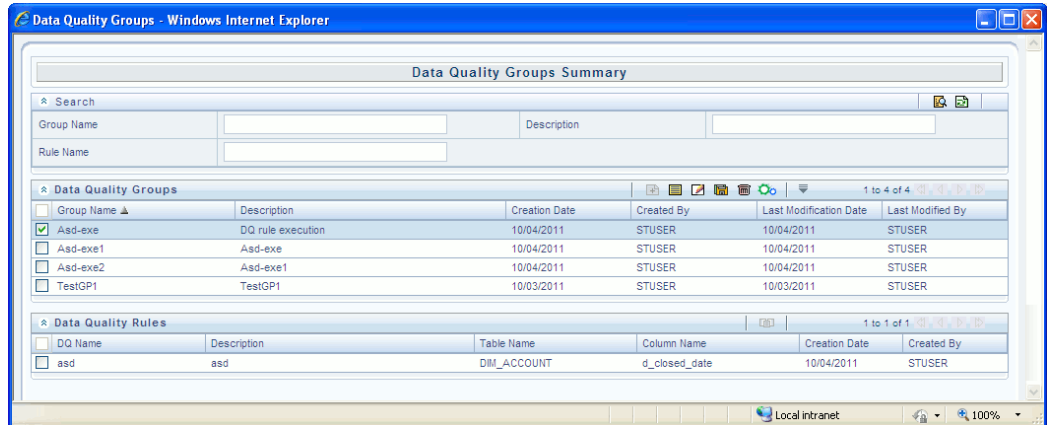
Data Quality Groups - Windows Internet Explorer

Data Quality Groups Summary

Search

Group Name

Description

Rule Name

Data Quality Groups

1 to 4 of 4

| | Group Name | Description | Creation Date | Created By | Last Modification Date | Last Modified By |
|---|---|---|---|---|---|---|
| ☑ | Asd-exe | DQ rule execution | 10/04/2011 | STUSER | 10/04/2011 | STUSER |
| ☐ | Asd-exe1 | Asd-exe | 10/04/2011 | STUSER | 10/04/2011 | STUSER |
| ☐ | Asd-exe2 | Asd-exe1 | 10/04/2011 | STUSER | 10/04/2011 | STUSER |
| ☐ | TestGP1 | TestGP1 | 10/03/2011 | STUSER | 10/03/2011 | STUSER |

Data Quality Rules

1 to 1 of 1

| | DQ Name | Description | Table Name | Column Name | Creation Date | Created By |
|---|---|---|---|---|---|---|
| ☐ | asd | asd | DIM_ACCOUNT | d_closed_date | 10/04/2011 | STUSER |

Local intranet

100%